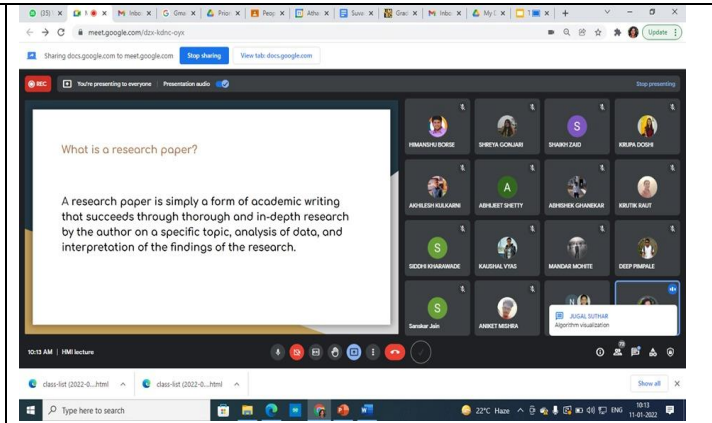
(35) | × | M Inbo × | G Gma × | Prop × | Peop × | Atho × | Surv × | Grac × | M Inbo × | My × | × | +

meet.google.com/dzx-kdnc-oyx

Update

Sharing docs.google.com to meet.google.com | Stop sharing | View tab: docs.google.com

REC | You're presenting to everyone | Presentation audio | Stop presenting

What is a research paper?

A research paper is simply a form of academic writing that succeeds through thorough and in-depth research by the author on a specific topic, analysis of data, and interpretation of the findings of the research.

HIMANSHU BORSE
SHREYA GONJARI
S
SHAIKH ZAID
KRUPA DOSHI
AKHILESH KULKARNI
A
ABHIJEET SHETTY
ABHISHEK GHANEKAR
KRUTIK RAUT
S
SIDDHI KHARWADE
KAUSHAL VYAS
MANDAR MOHITE
DEEP PIMPALE
S
Sanskar Jain
ANIKET MISHRA
JUGAL SUTHAR
Algorithm visualization

10:13 AM | HMI lecture

class-list (2022-0....html | class-list (2022-0....html | Show all

Type here to search

22°C Haze | ENG | 10:13 | 11-01-2022